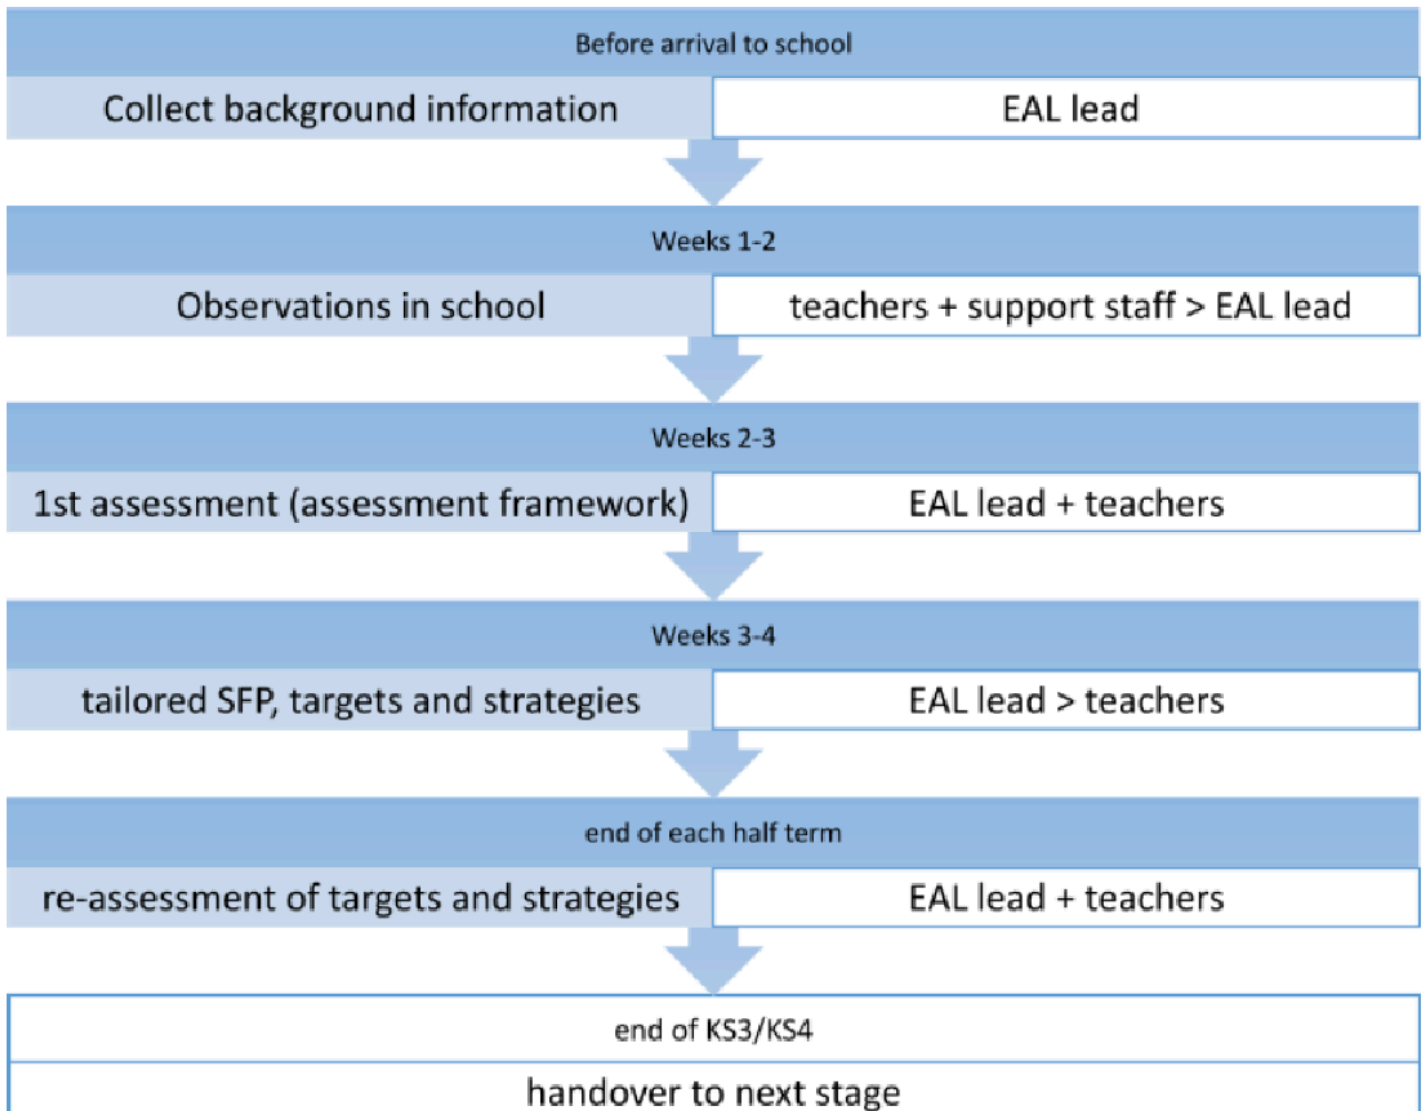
Before arrival to school

Collect background information

EAL lead

Weeks 1-2

Observations in school

teachers + support staff > EAL lead

Weeks 2-3

1st assessment (assessment framework)

EAL lead + teachers

Weeks 3-4

tailored SFP, targets and strategies

EAL lead > teachers

end of each half term

re-assessment of targets and strategies

EAL lead + teachers

end of KS3/KS4

handover to next stage